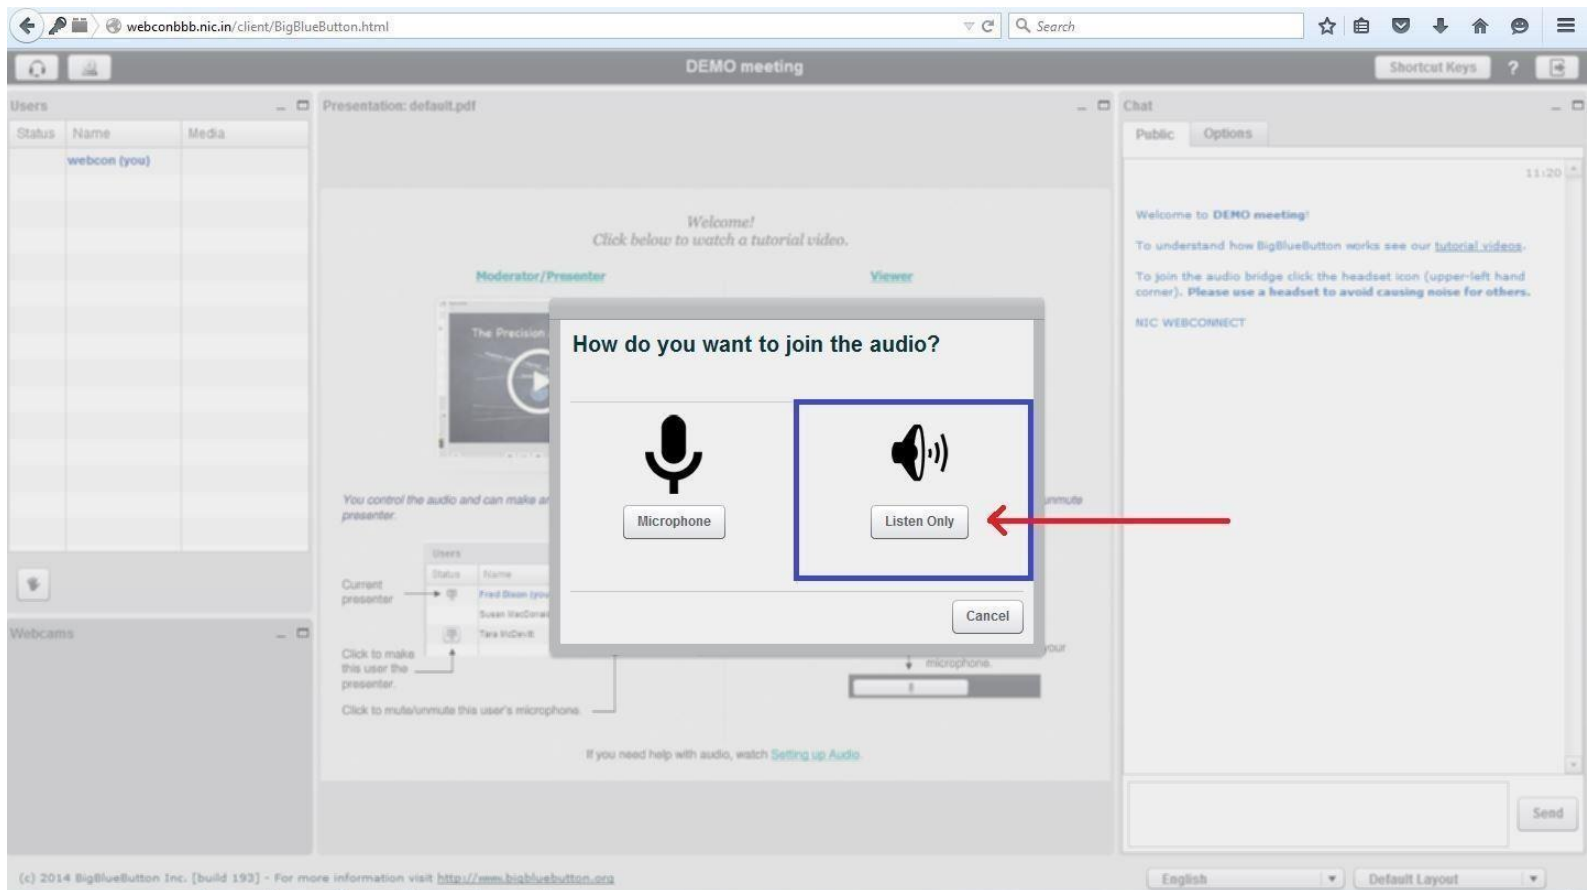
webconbbb.nic.in/client/BigBlueButton.html

Search

DEMO meeting

Shortcut Keys

?

Users

Status | Name | Media

webcon (you)

Presentation: default.pdf

Welcome!
Click below to watch a tutorial video.

Moderator/Presenter

Viewer

The Precision

You control the audio and can make a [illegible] presenter.

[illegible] unmute

Users

Status | Name

Current presenter

Fred Dixon (you)

Susan MacDonald

Tara McDevitt

Click to make this user the presenter.

Click to mute/unmute this user's microphone.

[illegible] your microphone.

If you need help with audio, watch Setting up Audio.

Webcams

How do you want to join the audio?

Microphone

Listen Only

Cancel

Chat

Public | Options

11:20

Welcome to DEMO meeting!

To understand how BigBlueButton works see our tutorial videos.

To join the audio bridge click the headset icon (upper-left hand corner). Please use a headset to avoid causing noise for others.

NIC WEBCONNECT

Send

(c) 2014 BigBlueButton Inc. [build 193] - For more information visit http://www.bigbluebutton.org

English

Default Layout